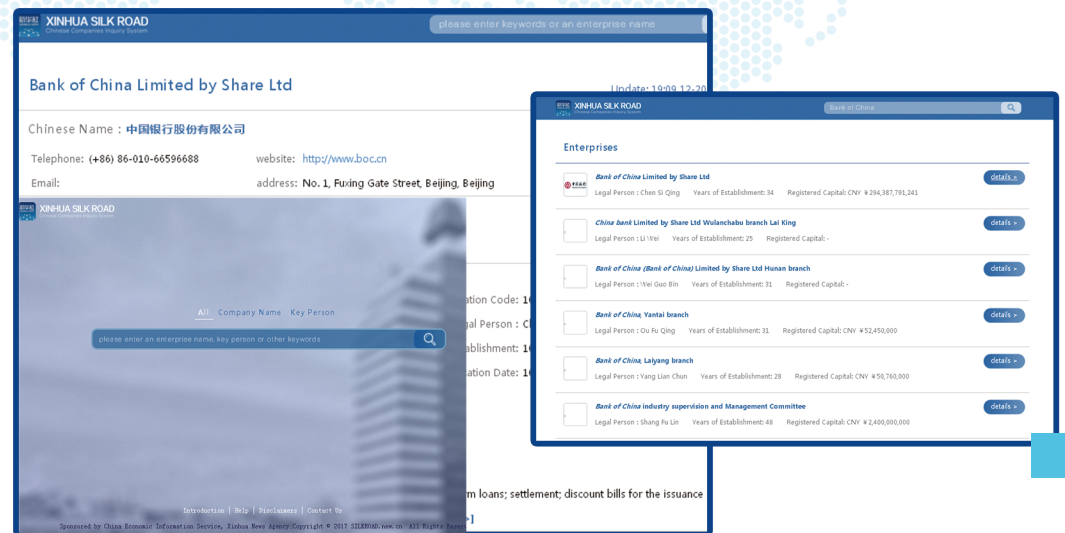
XINHUA SILK ROAD
Chinese Companies Inquiry System
please enter keywords or an enterprise name

Bank of China Limited by Share Ltd
Update: 19:09 12-20

Chinese Name：中国银行股份有限公司

Telephone: (+86) 86-010-66596688
website: http://www.boc.cn
Email:
address: No. 1, Fuxing Gate Street, Beijing, Beijing

ation Code: 1
gal Person : C
ablishment: 1
ation Date: 1

m loans; settlement; discount bills for the issuance

XINHUA SILK ROAD
Chinese Companies Inquiry System

All Company Name Key Person
please enter an enterprise name, key person or other keywords

Introduction | Help | Disclaimers | Contact Us
Sponsored by China Economic Information Service, Xinhua News Agency Copyright © 2017 SILKROAD.news.cn All Rights Reser

XINHUA SILK ROAD
Bank of China

Enterprises

Bank of China Limited by Share Ltd
Legal Person : Chen Si Qing Years of Establishment: 34 Registered Capital: CNY ¥294,387,791,241
details >

China bank Limited by Share Ltd Wulanchabu branch Lai King
Legal Person : Li Wei Years of Establishment: 25 Registered Capital: -
details >

Bank of China (Bank of China) Limited by Share Ltd Hunan branch
Legal Person : Wei Guo Bin Years of Establishment: 31 Registered Capital: -
details >

Bank of China, Yantai branch
Legal Person : Ou Fu Qing Years of Establishment: 31 Registered Capital: CNY ¥52,450,000
details >

Bank of China, Laiyang branch
Legal Person : Yang Lian Chun Years of Establishment: 28 Registered Capital: CNY ¥50,760,000
details >

Bank of China industry supervision and Management Committee
Legal Person : Shang Fu Lin Years of Establishment: 48 Registered Capital: CNY ¥2,400,000,000
details >